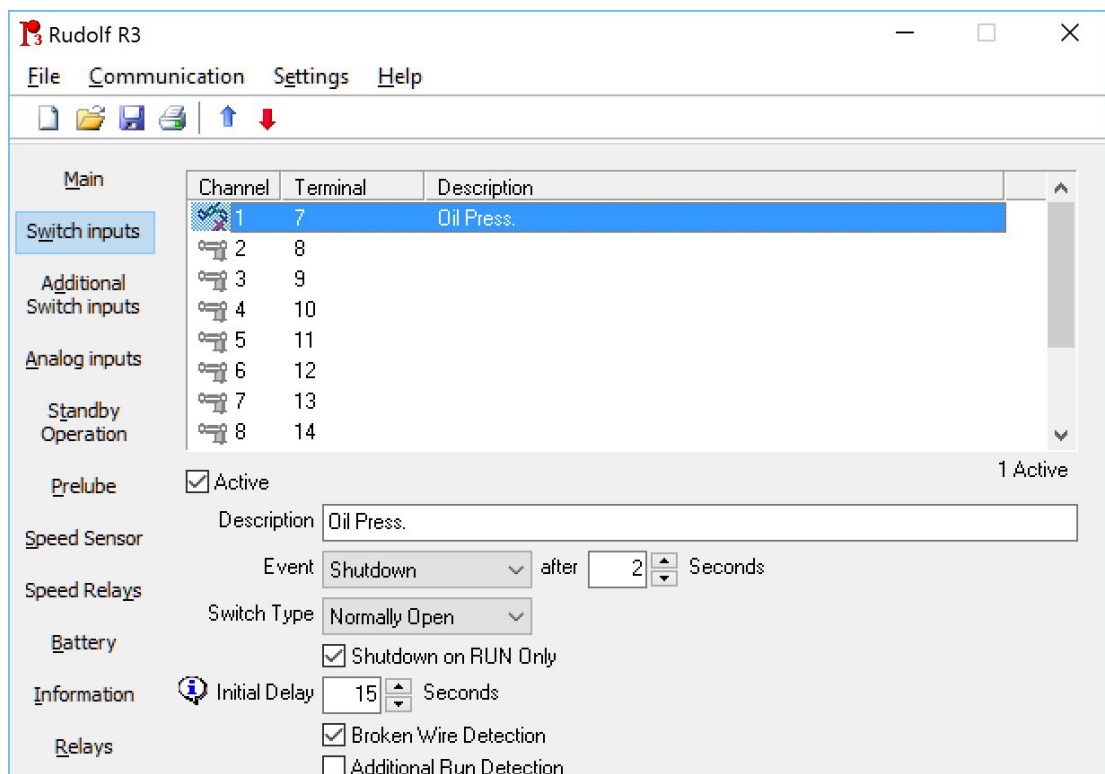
Rudolf R3

File Communication Settings Help

Main

Switch inputs

Additional Switch inputs

Analog inputs

Standby Operation

Prelube

Speed Sensor

Speed Relays

Battery

Information

Relays

| Channel | Terminal | Description |
|---|---|---|
| 1 | 7 | Oil Press. |
| 2 | 8 | |
| 3 | 9 | |
| 4 | 10 | |
| 5 | 11 | |
| 6 | 12 | |
| 7 | 13 | |
| 8 | 14 | |

1 Active

Active

Description Oil Press.

Event Shutdown after 2 Seconds

Switch Type Normally Open

Shutdown on RUN Only

Initial Delay 15 Seconds

Broken Wire Detection

Additional Run Detection